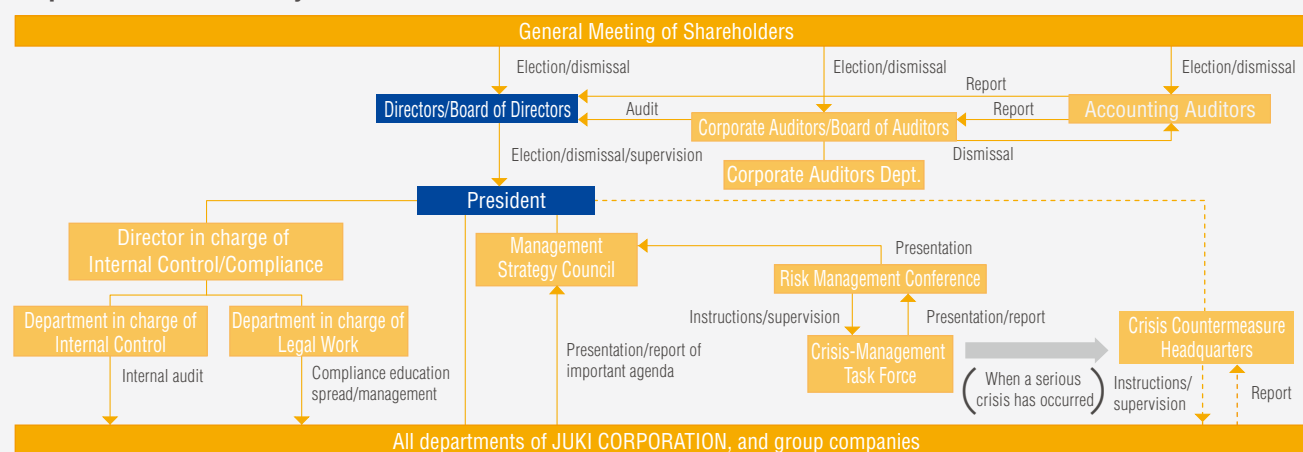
General Meeting of Shareholders

Election/dismissal

Election/dismissal

Election/dismissal

Report

Directors/Board of Directors

Audit

Report

Accounting Auditors

Corporate Auditors/Board of Auditors

Election/dismissal/supervision

Dismissal

Corporate Auditors Dept.

President

Director in charge of Internal Control/Compliance

Management Strategy Council

Presentation

Risk Management Conference

Instructions/supervision

Presentation/report

Crisis Countermeasure Headquarters

Department in charge of Internal Control

Department in charge of Legal Work

Presentation/report of important agenda

Crisis-Management Task Force

Internal audit

Compliance education spread/management

When a serious crisis has occurred

Instructions/ supervision

Report

All departments of JUKI CORPORATION, and group companies